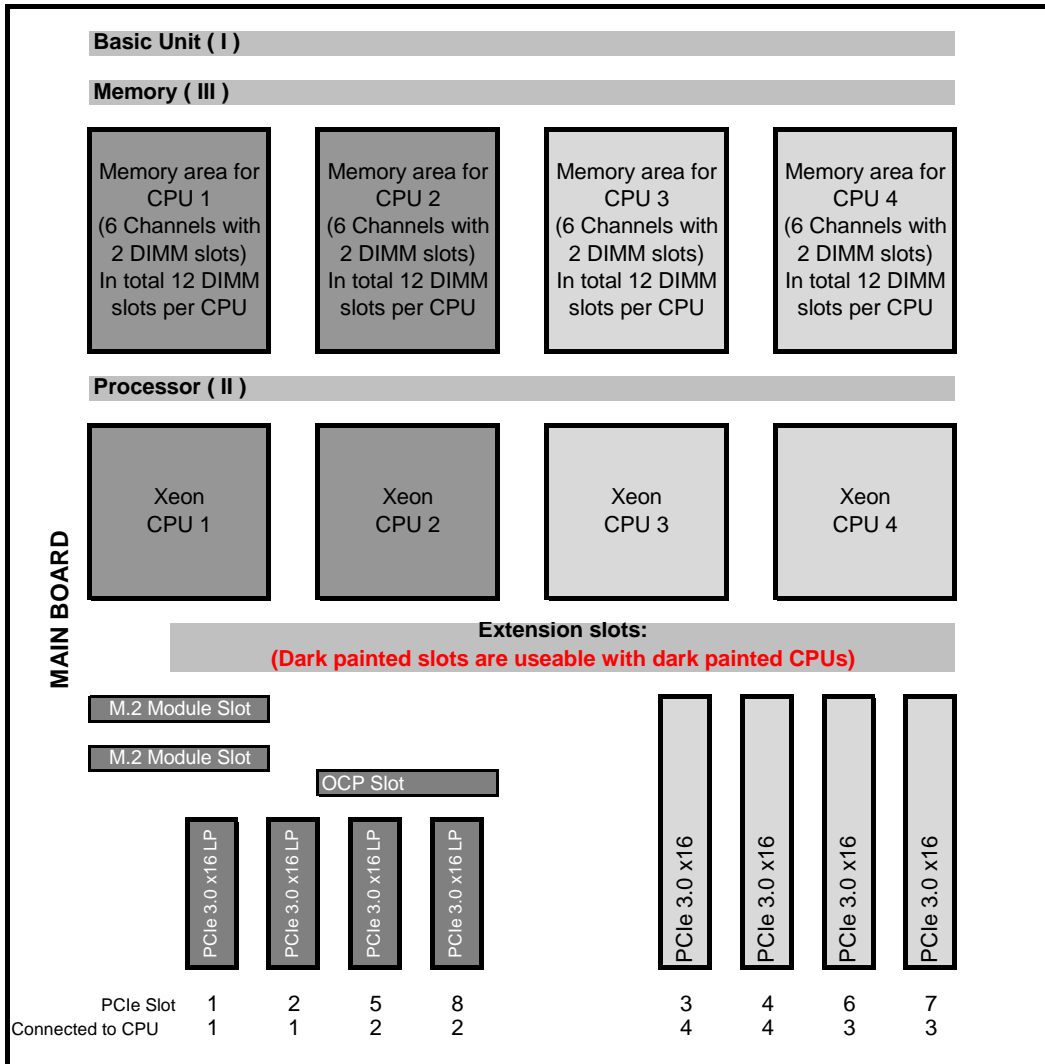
Basic Unit ( I )

Memory ( III )

Memory area for CPU 1 (6 Channels with 2 DIMM slots) In total 12 DIMM slots per CPU

Memory area for CPU 2 (6 Channels with 2 DIMM slots) In total 12 DIMM slots per CPU

Memory area for CPU 3 (6 Channels with 2 DIMM slots) In total 12 DIMM slots per CPU

Memory area for CPU 4 (6 Channels with 2 DIMM slots) In total 12 DIMM slots per CPU

Processor ( II )

Xeon CPU 1

Xeon CPU 2

Xeon CPU 3

Xeon CPU 4

MAIN BOARD

Extension slots:
(Dark painted slots are useable with dark painted CPUs)

M.2 Module Slot

M.2 Module Slot

OCP Slot

PCIe 3.0 x16 LP

PCIe 3.0 x16 LP

PCIe 3.0 x16 LP

PCIe 3.0 x16 LP

PCIe 3.0 x16

PCIe 3.0 x16

PCIe 3.0 x16

PCIe 3.0 x16

| PCIe Slot | 1 | 2 | 5 | 8 | 3 | 4 | 6 | 7 |
|---|---|---|---|---|---|---|---|---|
| Connected to CPU | 1 | 1 | 2 | 2 | 4 | 4 | 3 | 3 |